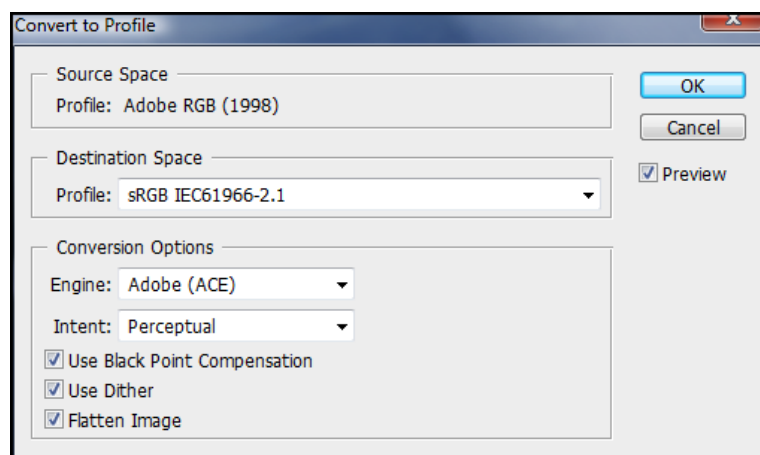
Convert to Profile

Source Space
Profile: Adobe RGB (1998)

Destination Space
Profile: sRGB IEC61966-2.1

Conversion Options
Engine: Adobe (ACE)
Intent: Perceptual
Use Black Point Compensation
Use Dither
Flatten Image

OK
Cancel
Preview